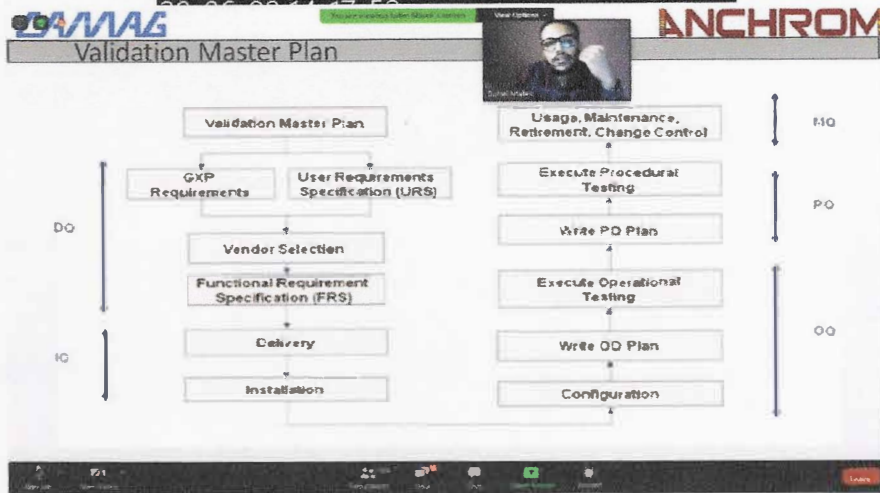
CAMAG

ANCHROM

Validation Master Plan

Validation Master Plan

GXP Requirements

User Requirements Specification (URS)

DQ

Vendor Selection

Functional Requirement Specification (FRS)

IQ

Delivery

Installation

Usage, Maintenance, Retirement, Change Control

MQ

Execute Procedural Testing

PQ

Write PQ Plan

Execute Operational Testing

OQ

Write OQ Plan

Configuration